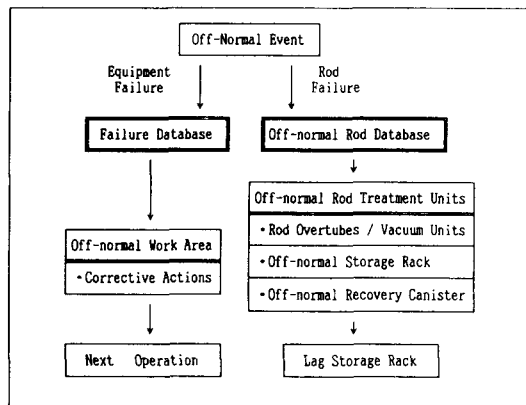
Off-Normal Event

Equipment Failure

Rod Failure

Failure Database

Off-normal Rod Database

Off-normal Rod Treatment Units

• Rod Overtubes / Vacuum Units

• Off-normal Storage Rack

• Off-normal Recovery Canister

Off-normal Work Area

• Corrective Actions

Next Operation

Lag Storage Rack